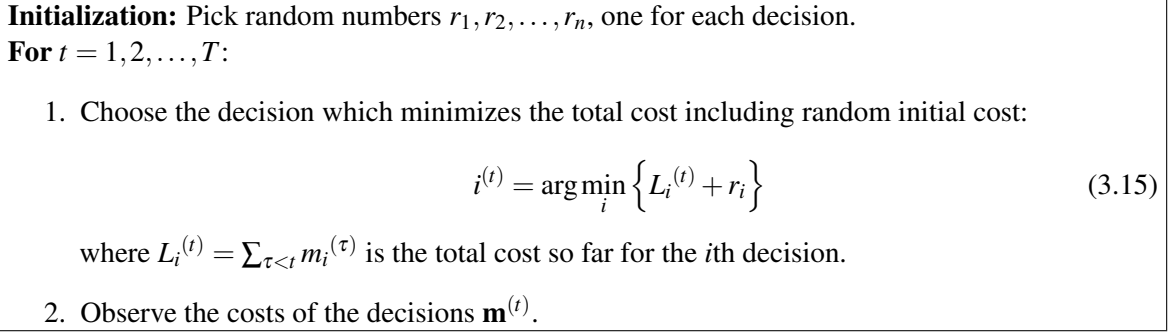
**Initialization:** Pick random numbers $r_1, r_2, \ldots, r_n$, one for each decision.
**For** $t = 1, 2, \ldots, T$:

1. Choose the decision which minimizes the total cost including random initial cost:

$$i^{(t)} = \arg\min_i \left\{ L_i{}^{(t)} + r_i \right\} \tag{3.15}$$

where $L_i{}^{(t)} = \sum_{\tau < t} m_i{}^{(\tau)}$ is the total cost so far for the $i$th decision.

2. Observe the costs of the decisions $\mathbf{m}^{(t)}$.